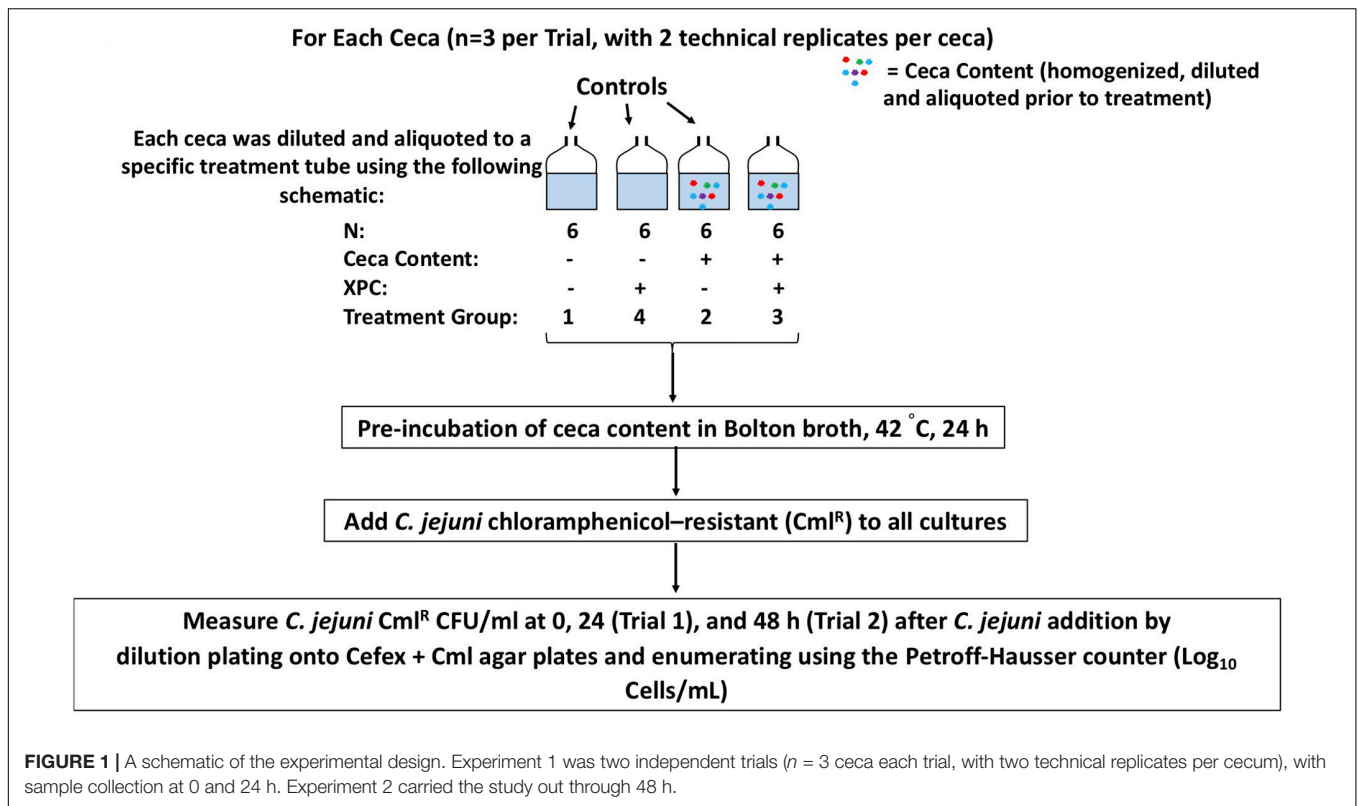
For Each Ceca (n=3 per Trial, with 2 technical replicates per ceca)

= Ceca Content (homogenized, diluted and aliquoted prior to treatment)

Controls

Each ceca was diluted and aliquoted to a specific treatment tube using the following schematic:

| | | | | |
|---|---|---|---|---|
| N: | 6 | 6 | 6 | 6 |
| Ceca Content: | - | - | + | + |
| XPC: | - | + | - | + |
| Treatment Group: | 1 | 4 | 2 | 3 |

Pre-incubation of ceca content in Bolton broth, 42 °C, 24 h

Add *C. jejuni* chloramphenicol–resistant (Cml$^R$) to all cultures

Measure *C. jejuni* Cml$^R$ CFU/ml at 0, 24 (Trial 1), and 48 h (Trial 2) after *C. jejuni* addition by dilution plating onto Cefex + Cml agar plates and enumerating using the Petroff-Hausser counter (Log$_{10}$ Cells/mL)

FIGURE 1 | A schematic of the experimental design. Experiment 1 was two independent trials (n = 3 ceca each trial, with two technical replicates per cecum), with sample collection at 0 and 24 h. Experiment 2 carried the study out through 48 h.